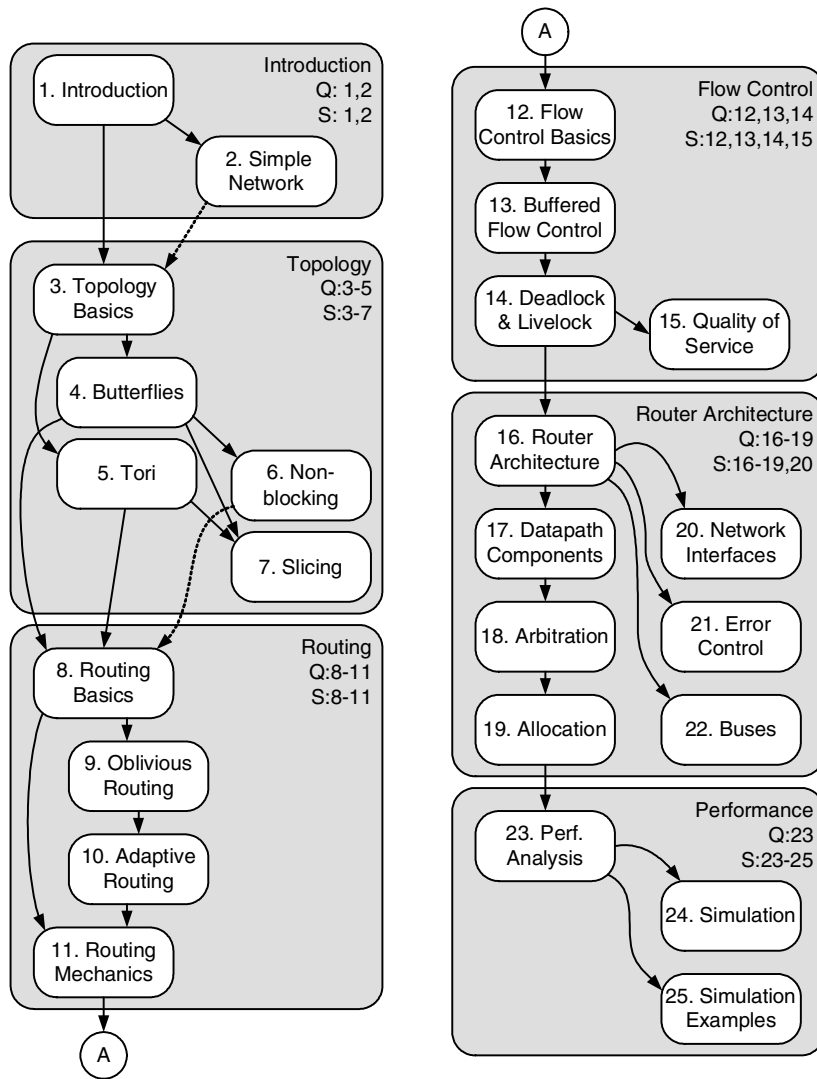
Introduction
Q: 1,2
S: 1,2

1. Introduction

2. Simple Network

Topology
Q:3-5
S:3-7

3. Topology Basics

4. Butterflies

5. Tori

6. Nonblocking

7. Slicing

Routing
Q:8-11
S:8-11

8. Routing Basics

9. Oblivious Routing

10. Adaptive Routing

11. Routing Mechanics

A

A

Flow Control
Q:12,13,14
S:12,13,14,15

12. Flow Control Basics

13. Buffered Flow Control

14. Deadlock & Livelock

15. Quality of Service

Router Architecture
Q:16-19
S:16-19,20

16. Router Architecture

17. Datapath Components

18. Arbitration

19. Allocation

20. Network Interfaces

21. Error Control

22. Buses

Performance
Q:23
S:23-25

23. Perf. Analysis

24. Simulation

25. Simulation Examples